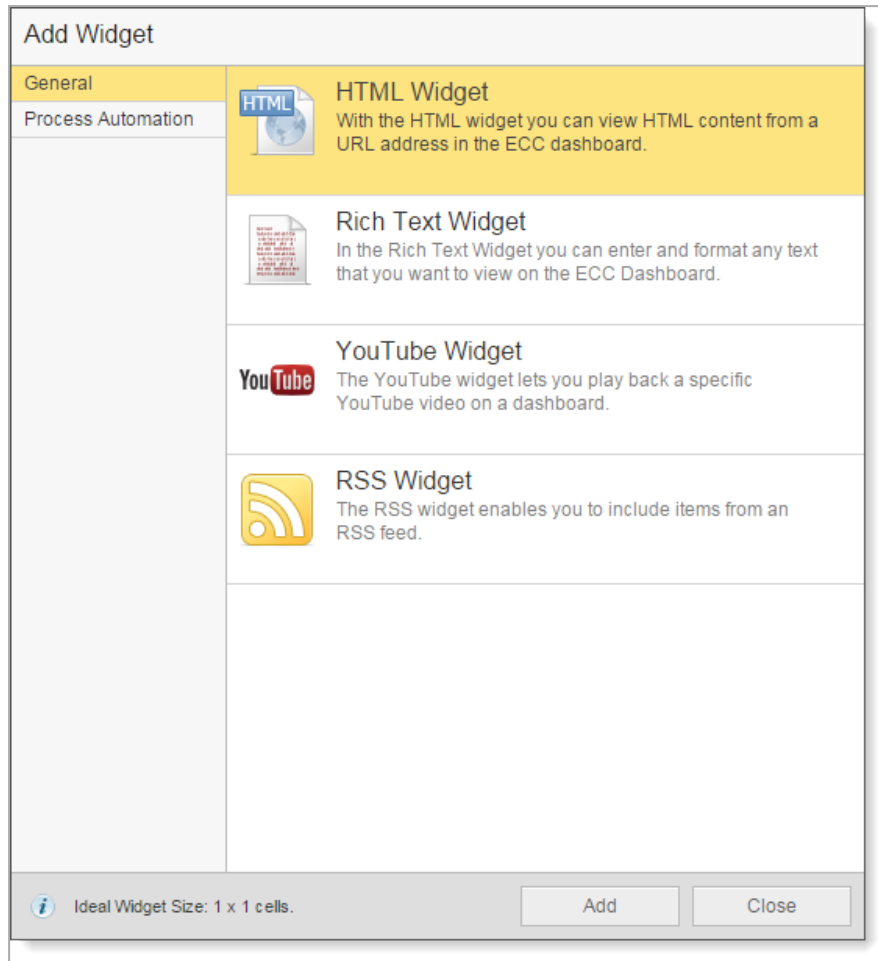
Add Widget

General

Process Automation

HTML

HTML Widget

With the HTML widget you can view HTML content from a URL address in the ECC dashboard.

Rich Text Widget

In the Rich Text Widget you can enter and format any text that you want to view on the ECC Dashboard.

YouTube

YouTube Widget

The YouTube widget lets you play back a specific YouTube video on a dashboard.

RSS Widget

The RSS widget enables you to include items from an RSS feed.

i Ideal Widget Size: 1 x 1 cells.

Add

Close